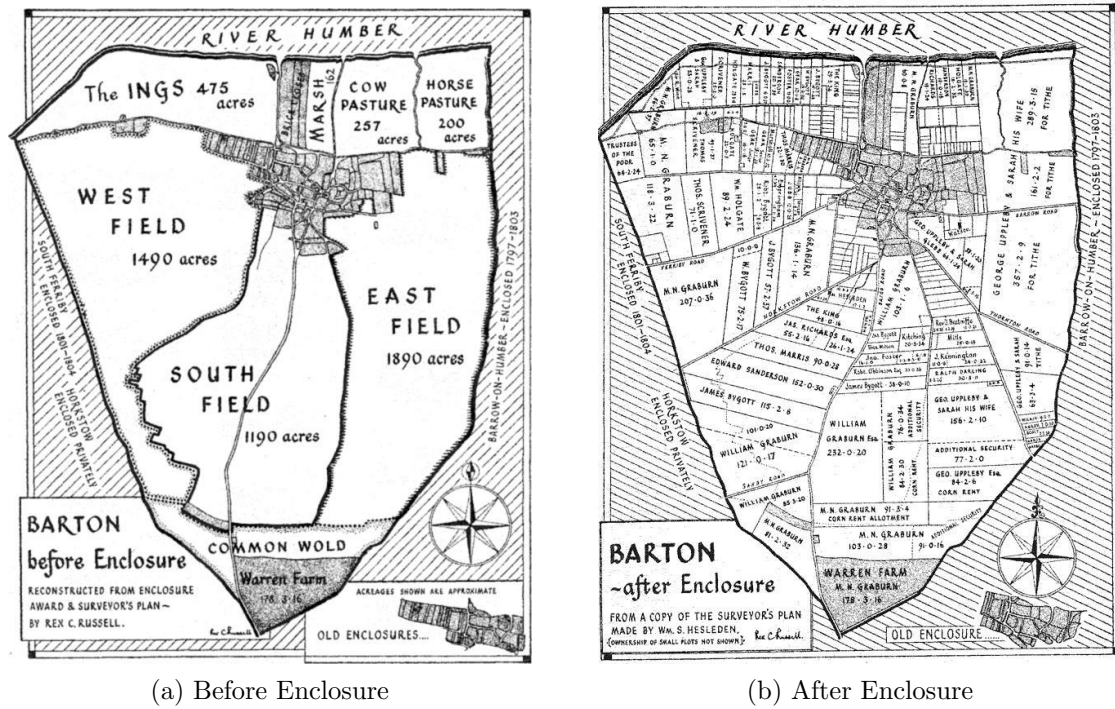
RIVER HUMBER

The INGS 475 acres

BRICK HOUSES

MARSH 162

COW PASTURE 257 acres

HORSE PASTURE 200 acres

WEST FIELD 1490 acres

EAST FIELD 1890 acres

SOUTH FIELD 1190 acres

SOUTH FERRIBY ENCLOSED 1801–1804 · HORKSTOW ENCLOSED PRIVATELY

BARROW-ON-HUMBER – ENCLOSED 1797–1803

BARTON before Enclosure

RECONSTRUCTED FROM ENCLOSURE AWARD & SURVEYOR'S PLAN – BY REX C. RUSSELL.

COMMON WOLD

Warren Farm 178 3 16

ACREAGES SHOWN ARE APPROXIMATE

OLD ENCLOSURES....

Rex C. Russell

(a) Before Enclosure

RIVER HUMBER

TRUSTEES OF THE POOR 64-2-24

M. N. GRABURN 65-1-0

M. N. GRABURN 118-3-22

THOS. SCRIVENER 71-1-0

Wm. HOLGATE 89-2-24

M. N. GRABURN 186-1-14

GEO. UPPLEBY & SARAH

GEORGE UPPLEBY & SARAH HIS WIFE 289-3-16 FOR TITHE

BARROW ROAD

GEORGE UPPLEBY 357-2-9 FOR TITHE

SOUTH FERRIBY ENCLOSED 1801-1804

BARROW-ON-HUMBER – ENCLOSED 1797–1803

FERRIBY ROAD

M. N. GRABURN 207-0-36

W. BYGOTT 70-2-17

J. BYGOTT 57-2-37

HORKSTOW ROAD

WILLIAM GRABURN 103-1-6

THE KING 44-0-16

JAS. RICHARDS Esq. 55-2-16

THOS. MARRIS 90-0-28

EDWARD SANDERSON 162-0-30

James Bygott 38-0-10

JAMES BYGOTT 115-2-8

Jno. Foster

Robt. Ohlinson Esq.

J. Kemmington

RALPH DARLING

THORNTON ROAD

GEO. UPPLEBY & SARAH HIS WIFE 156-2-10

GEO. UPPLEBY & SARAH 91-0-16 TITHE

WILLIAM GRABURN 121-0-17

WILLIAM GRABURN Esq. 232-0-20

WILLIAM GRABURN 64-2-30

ADDITIONAL SECURITY 77-2-0

GEO. UPPLEBY Esq. 84-2-6 CORN RENT

HORKSTOW ENCLOSED PRIVATELY

SANDY LANE

WILLIAM GRABURN

M. N. GRABURN 91-3-4 CORN RENT ALLOTMENT

M. N. GRABURN 91-2-32

M. N. GRABURN 103-0-28

91-0-16

ADDITIONAL SECURITY

BARTON ~after Enclosure

FROM A COPY OF THE SURVEYOR'S PLAN MADE BY Wm. S. HESLEDEN. (OWNERSHIP OF SMALL PLOTS NOT SHOWN) Rex C. Russell.

WARREN FARM M. N. GRABURN 178-3-16

OLD ENCLOSURE.....

(b) After Enclosure